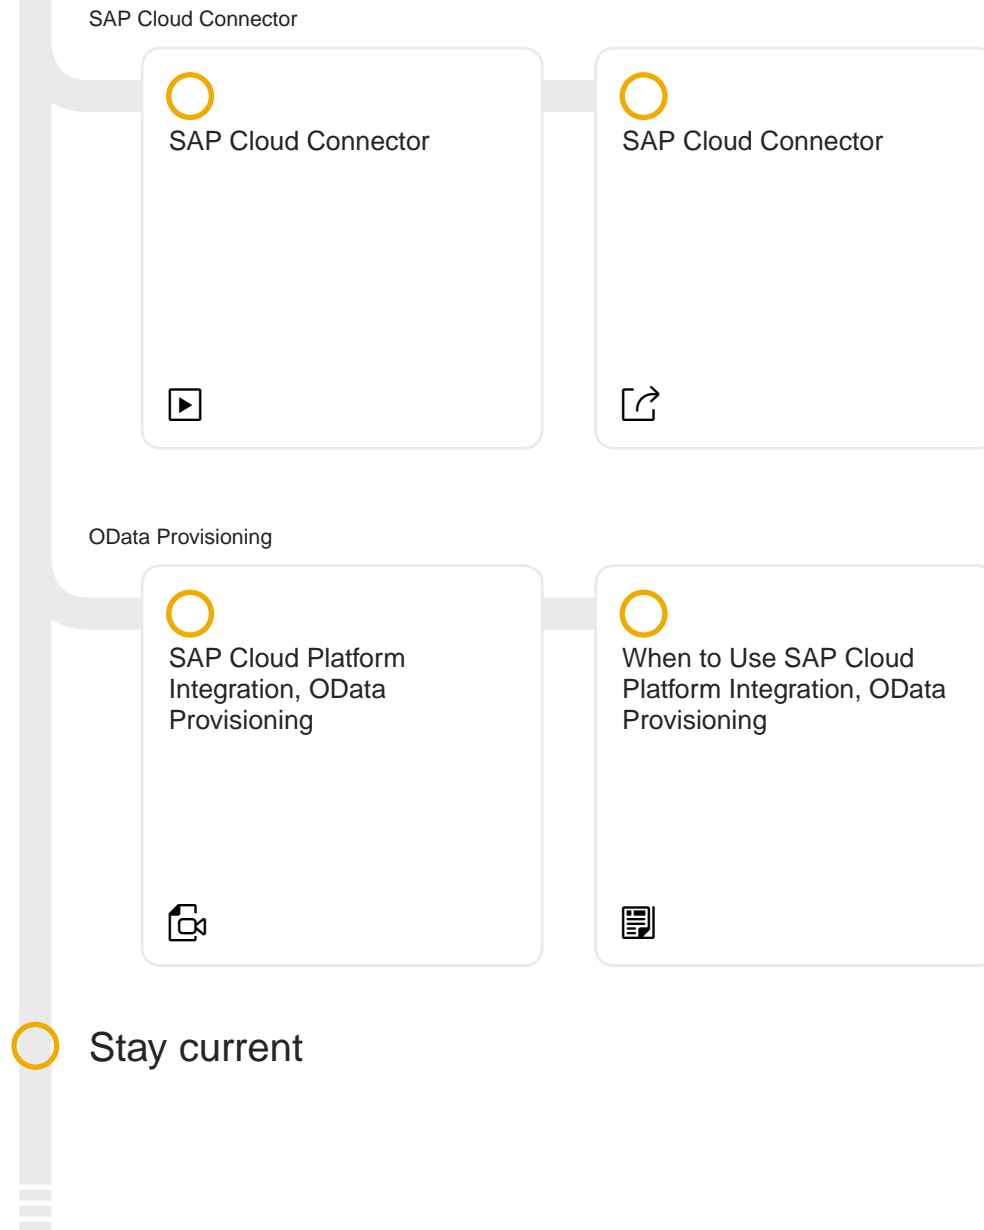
SAP Cloud Connector

SAP Cloud Connector

SAP Cloud Connector

OData Provisioning

SAP Cloud Platform Integration, OData Provisioning

When to Use SAP Cloud Platform Integration, OData Provisioning

Stay current